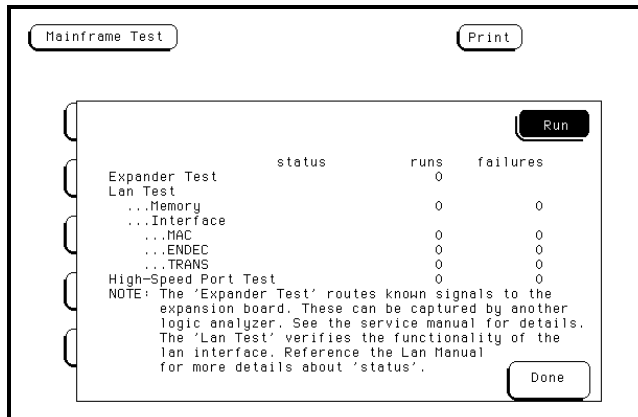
Mainframe Test

Print

Run

| | status | runs | failures |
|---|---|---|---|
| Expander Test | | 0 | |
| Lan Test | | | |
| ...Memory | | 0 | 0 |
| ...Interface | | | |
| ...MAC | | 0 | 0 |
| ...ENDEC | | 0 | 0 |
| ...TRANS | | 0 | 0 |
| High-Speed Port Test | | 0 | 0 |

NOTE: The 'Expander Test' routes known signals to the expansion board. These can be captured by another logic analyzer. See the service manual for details. The 'Lan Test' verifies the functionality of the lan interface. Reference the Lan Manual for more details about 'status'.

Done